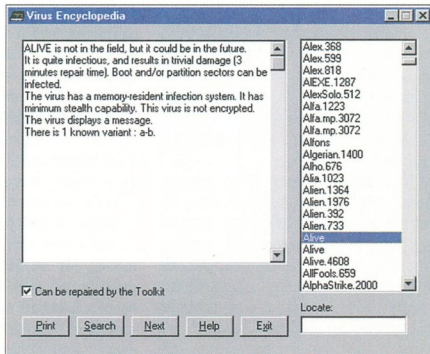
Virus Encyclopedia

ALIVE is not in the field, but it could be in the future. It is quite infectious, and results in trivial damage (3 minutes repair time). Boot and/or partition sectors can be infected.
The virus has a memory-resident infection system. It has minimum stealth capability. This virus is not encrypted.
The virus displays a message.
There is 1 known variant : a-b.

Alex.368
Alex.599
Alex.818
AIEXE.1287
AlexSolo.512
Alfa.1223
Alfa.mp.3072
Alfa.mp.3072
Alfons
Algerian.1400
Alho.676
Alia.1023
Alien.1364
Alien.1976
Alien.392
Alien.733
Alive
Alive
Alive.4608
AllFools.659
AlphaStrike.2000

Can be repaired by the Toolkit

Locate:

Print Search Next Help Exit